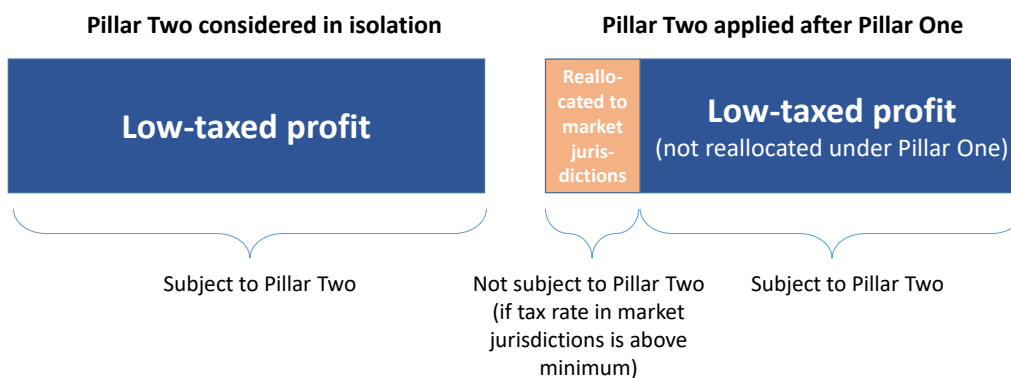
Pillar Two considered in isolation

Low-taxed profit

Subject to Pillar Two

Pillar Two applied after Pillar One

Reallocated to market jurisdictions

Low-taxed profit
(not reallocated under Pillar One)

Not subject to Pillar Two (if tax rate in market jurisdictions is above minimum)

Subject to Pillar Two